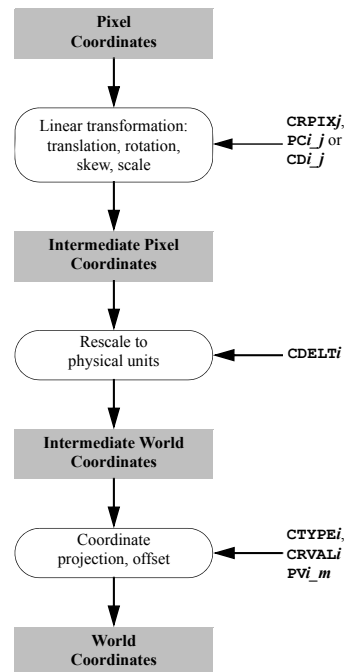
Pixel Coordinates

Linear transformation: translation, rotation, skew, scale

CRPIX$j$, PC$i\_j$ or CD$i\_j$

Intermediate Pixel Coordinates

Rescale to physical units

CDELT$i$

Intermediate World Coordinates

Coordinate projection, offset

CTYPE$i$, CRVAL$i$ PV$i\_m$

World Coordinates